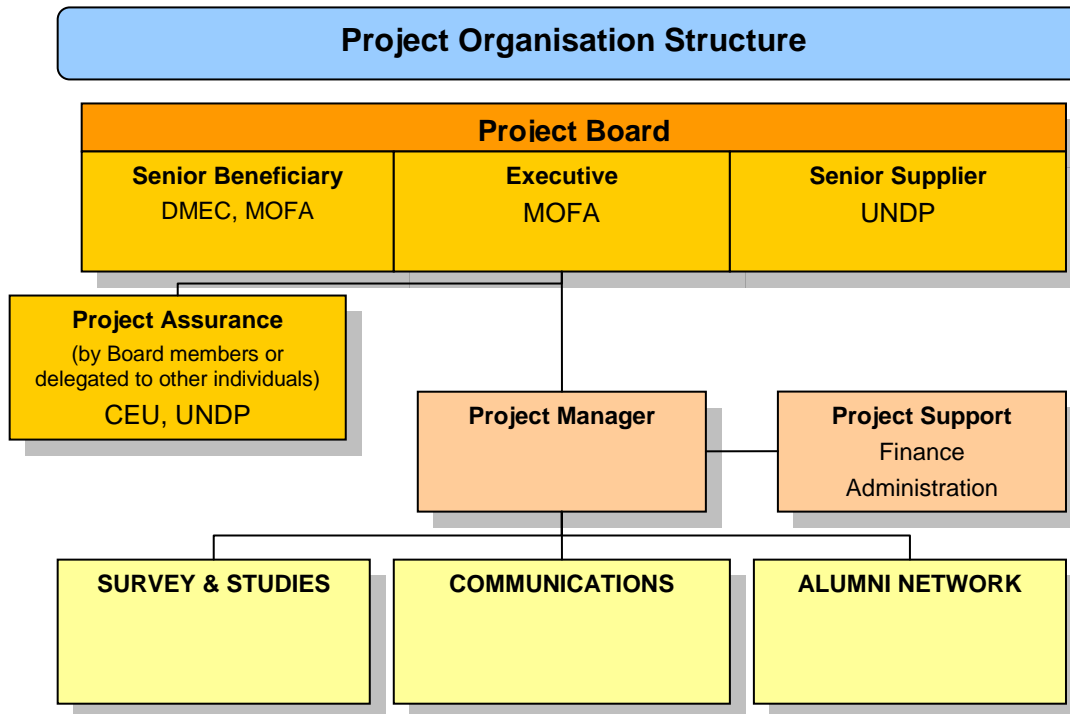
Project Organisation Structure

Project Board

Senior Beneficiary
DMEC, MOFA

Executive
MOFA

Senior Supplier
UNDP

Project Assurance
(by Board members or delegated to other individuals)
CEU, UNDP

Project Manager

Project Support
Finance
Administration

SURVEY & STUDIES

COMMUNICATIONS

ALUMNI NETWORK